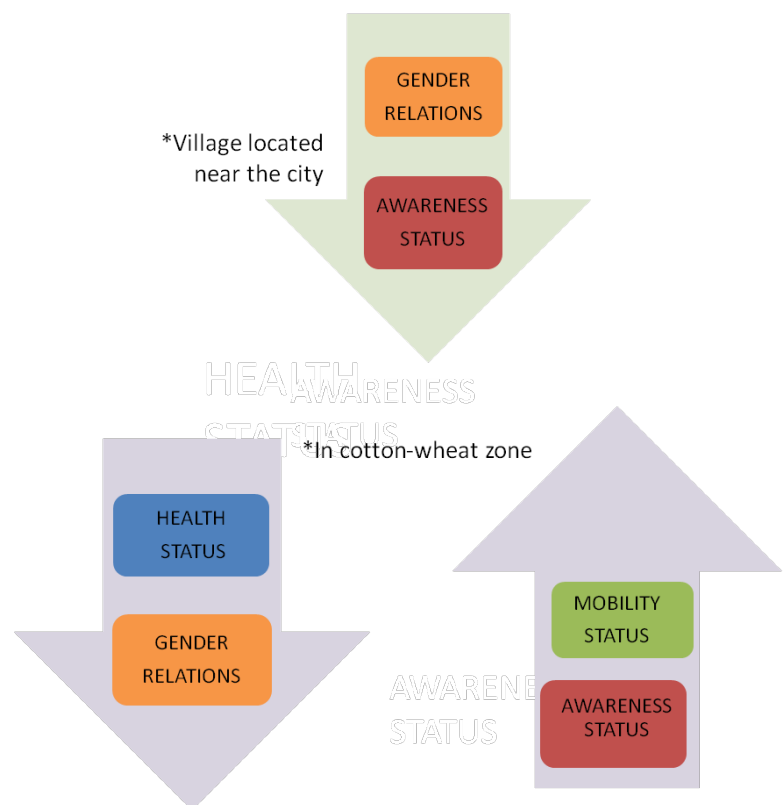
GENDER RELATIONS

*Village located near the city

AWARENESS STATUS

HEALTH STATUS

AWARENESS STATUS

*In cotton-wheat zone

HEALTH STATUS

GENDER RELATIONS

MOBILITY STATUS

AWARENESS STATUS

AWARENESS STATUS